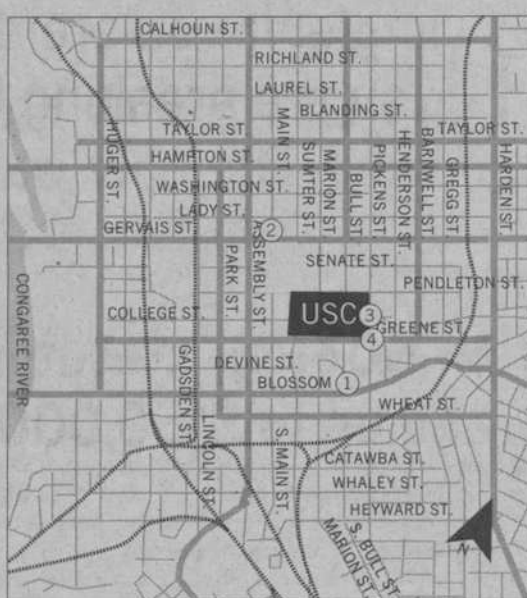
CALHOUN ST.
RICHLAND ST.
LAUREL ST.
BLANDING ST.
TAYLOR ST.
TAYLOR ST.
HAMPTON ST.
WASHINGTON ST.
LADY ST.
GERVAIS ST.
HUGER ST.
MAIN ST.
SUMTER ST.
MARION ST.
BULL ST.
PICKENS ST.
HENDERSON ST.
BARNWELL ST.
GREGG ST.
HARDEN ST.
2
SENATE ST.
PENDLETON ST.
PARK ST.
ASSEMBLY ST.
CONGAREE RIVER
COLLEGE ST.
USC
3
4
GREENE ST.
DEVINE ST.
BLOSSOM
1
GADSDEN ST.
WHEAT ST.
LINCOLN ST.
S. MAIN ST.
CATAWBA ST.
WHALEY ST.
HEYWARD ST.
MARION ST.
S. BULL ST.
N